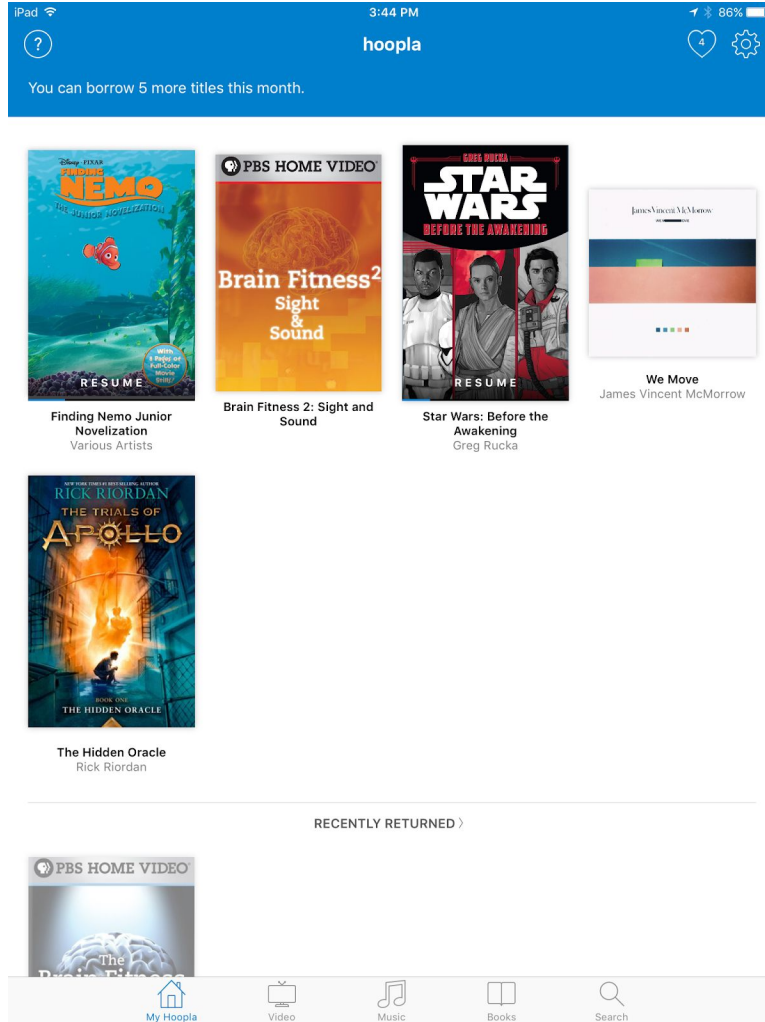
iPad
3:44 PM
86%

?
hoopla
4

You can borrow 5 more titles this month.

DISNEY · PIXAR
FINDING NEMO
THE JUNIOR NOVELIZATION
With 8 Pages of Full-Color Movie Stills!
RESUME
Finding Nemo Junior Novelization
Various Artists

PBS HOME VIDEO
Brain Fitness$^2$
Sight & Sound
Brain Fitness 2: Sight and Sound

GREG RUCKA
STAR WARS
BEFORE THE AWAKENING
RESUME
Star Wars: Before the Awakening
Greg Rucka

James Vincent McMorrow
We Move
James Vincent McMorrow

NEW YORK TIMES BEST-SELLING AUTHOR
RICK RIORDAN
THE TRIALS OF APOLLO
BOOK ONE
THE HIDDEN ORACLE
The Hidden Oracle
Rick Riordan

RECENTLY RETURNED

PBS HOME VIDEO
The
Brain Fitness

My Hoopla
Video
Music
Books
Search